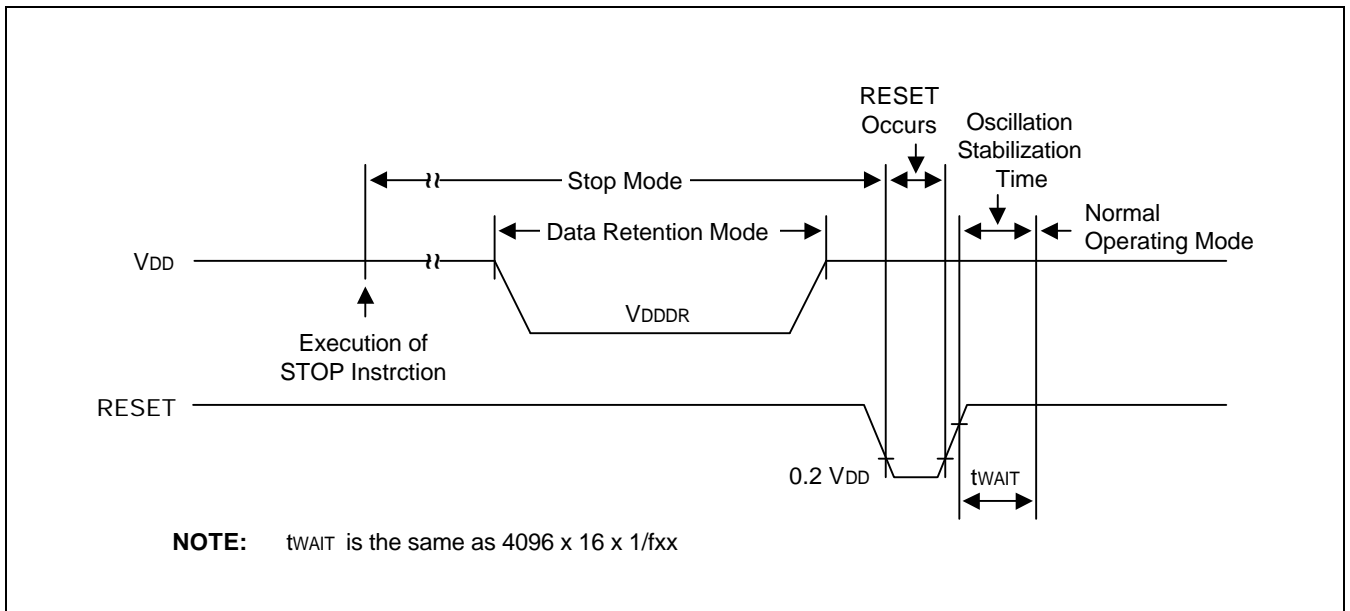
RESET Occurs

Oscillation Stabilization Time

Stop Mode

Data Retention Mode

Normal Operating Mode

$V_{DD}$

$V_{DDDR}$

Execution of STOP Instrction

RESET

0.2 $V_{DD}$

$t_{WAIT}$

**NOTE:** $t_{WAIT}$ is the same as 4096 x 16 x 1/fxx